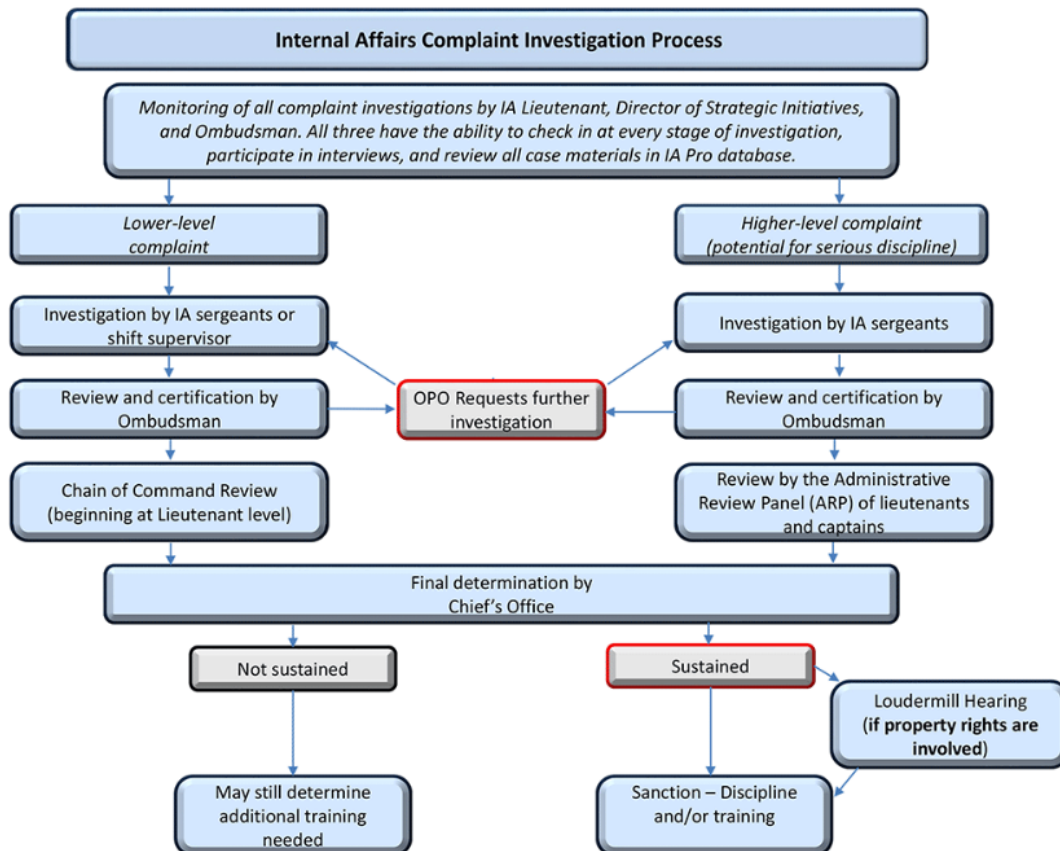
Internal Affairs Complaint Investigation Process

Monitoring of all complaint investigations by IA Lieutenant, Director of Strategic Initiatives, and Ombudsman. All three have the ability to check in at every stage of investigation, participate in interviews, and review all case materials in IA Pro database.

Lower-level complaint

Higher-level complaint (potential for serious discipline)

Investigation by IA sergeants or shift supervisor

Investigation by IA sergeants

OPO Requests further investigation

Review and certification by Ombudsman

Review and certification by Ombudsman

Chain of Command Review (beginning at Lieutenant level)

Review by the Administrative Review Panel (ARP) of lieutenants and captains

Final determination by Chief's Office

Not sustained

Sustained

Loudermill Hearing (if property rights are involved)

May still determine additional training needed

Sanction – Discipline and/or training